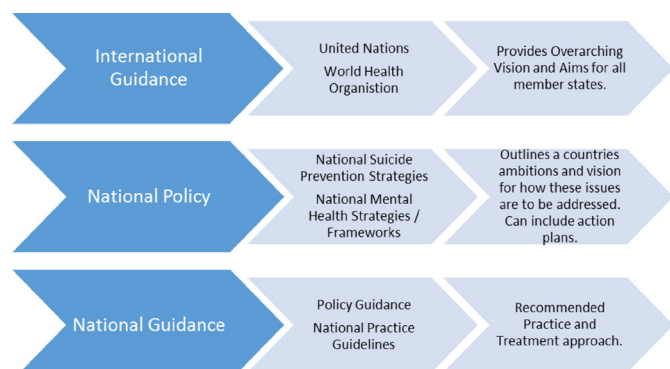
International Guidance

United Nations

World Health Organistion

Provides Overarching Vision and Aims for all member states.

National Policy

National Suicide Prevention Strategies

National Mental Health Strategies / Frameworks

Outlines a countries ambitions and vision for how these issues are to be addressed. Can include action plans.

National Guidance

Policy Guidance

National Practice Guidelines

Recommended Practice and Treatment approach.